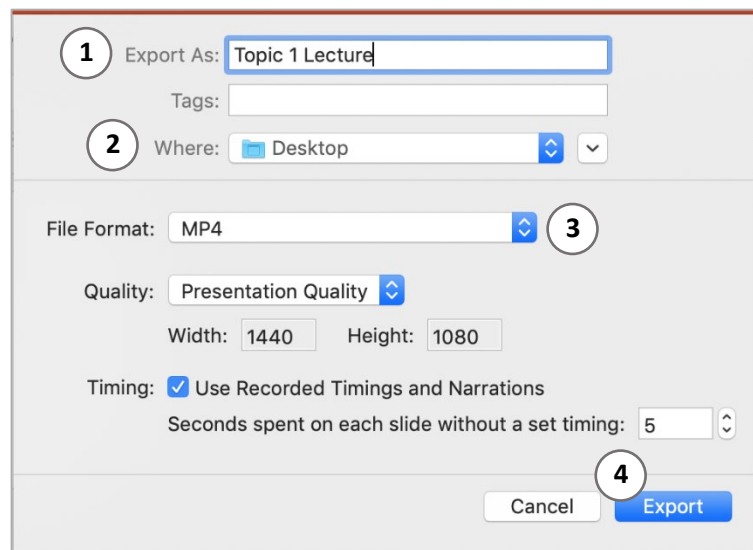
1 Export As: Topic 1 Lecture

Tags:

2 Where: Desktop

File Format: MP4 3

Quality: Presentation Quality

Width: 1440 Height: 1080

Timing: Use Recorded Timings and Narrations

Seconds spent on each slide without a set timing: 5

4

Cancel Export